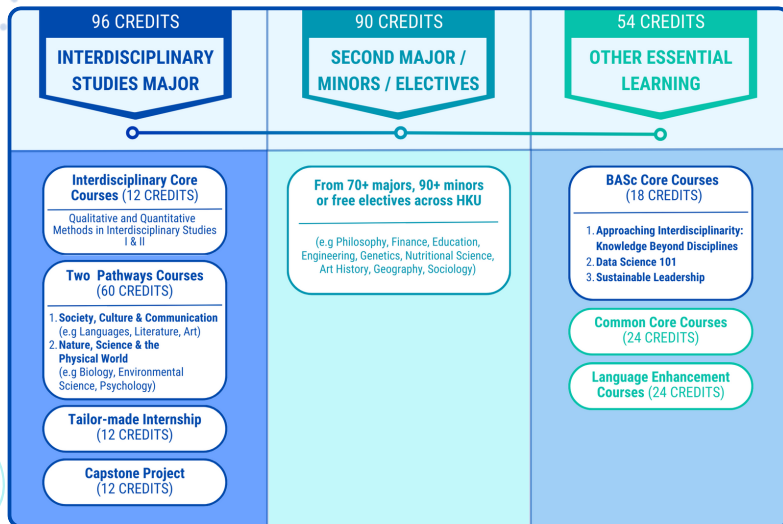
96 CREDITS

INTERDISCIPLINARY STUDIES MAJOR

90 CREDITS

SECOND MAJOR / MINORS / ELECTIVES

54 CREDITS

OTHER ESSENTIAL LEARNING

Interdisciplinary Core Courses (12 CREDITS)

Qualitative and Quantitative Methods in Interdisciplinary Studies I & II

Two Pathways Courses (60 CREDITS)

1. Society, Culture & Communication (e.g Languages, Literature, Art)
2. Nature, Science & the Physical World (e.g Biology, Environmental Science, Psychology)

Tailor-made Internship (12 CREDITS)

Capstone Project (12 CREDITS)

From 70+ majors, 90+ minors or free electives across HKU

(e.g Philosophy, Finance, Education, Engineering, Genetics, Nutritional Science, Art History, Geography, Sociology)

BASc Core Courses (18 CREDITS)

1. Approaching Interdisciplinarity: Knowledge Beyond Disciplines
2. Data Science 101
3. Sustainable Leadership

Common Core Courses (24 CREDITS)

Language Enhancement Courses (24 CREDITS)